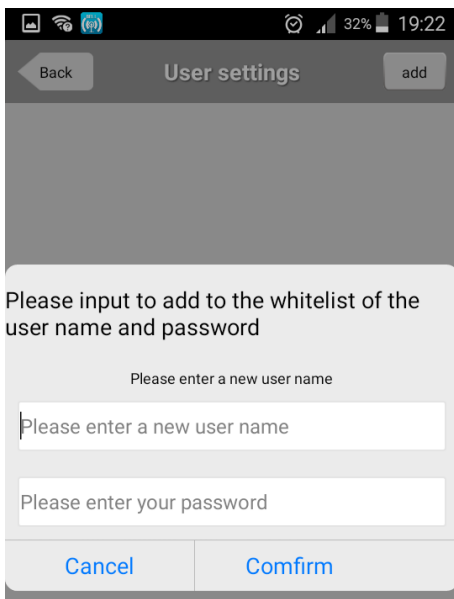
32% 19:22

Back
User settings
add

Please input to add to the whitelist of the user name and password

Please enter a new user name

Please enter a new user name

Please enter your password

Cancel
Comfirm